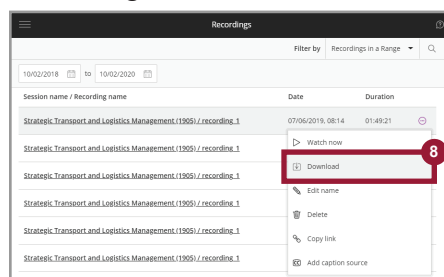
Recordings

Filter by Recordings in a Range

10/02/2018 to 10/02/2020

| Session name / Recording name | Date | Duration |
|---|---|---|
| Strategic Transport and Logistics Management (1905) / recording 1 | 07/06/2019, 08:14 | 01:49:21 |
| Strategic Transport and Logistics Management (1905) / recording 1 | | |
| Strategic Transport and Logistics Management (1905) / recording 1 | | |
| Strategic Transport and Logistics Management (1905) / recording 1 | | |
| Strategic Transport and Logistics Management (1905) / recording 1 | | |
| Strategic Transport and Logistics Management (1905) / recording 1 | | |

Watch now
Download
8
Edit name
Delete
Copy link
Add caption source